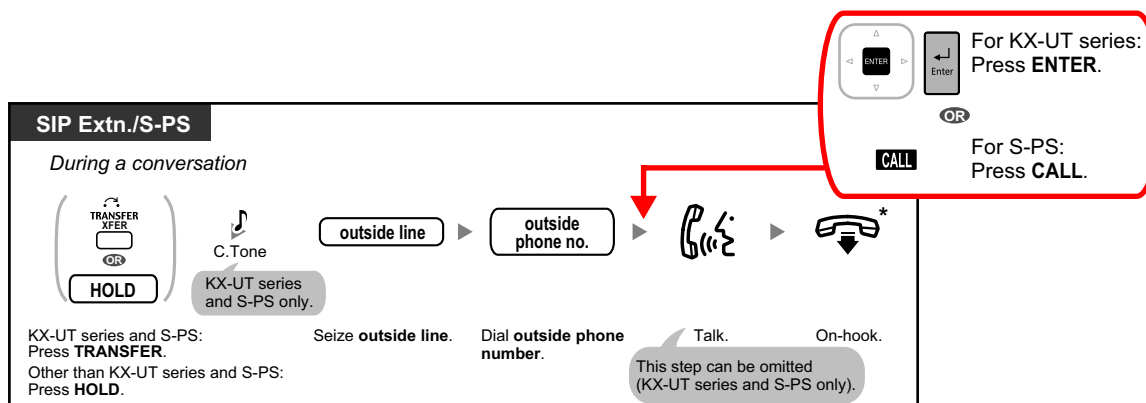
ENTER
Enter
For KX-UT series: Press **ENTER**.

OR

CALL
For S-PS: Press **CALL**.

SIP Extn./S-PS

During a conversation

TRANSFER XFER

OR

HOLD

C.Tone

KX-UT series and S-PS only.

outside line

outside phone no.

*

KX-UT series and S-PS: Press **TRANSFER**.
Other than KX-UT series and S-PS: Press **HOLD**.

Seize **outside line**.

Dial **outside phone number**.

Talk.

On-hook.

This step can be omitted (KX-UT series and S-PS only).